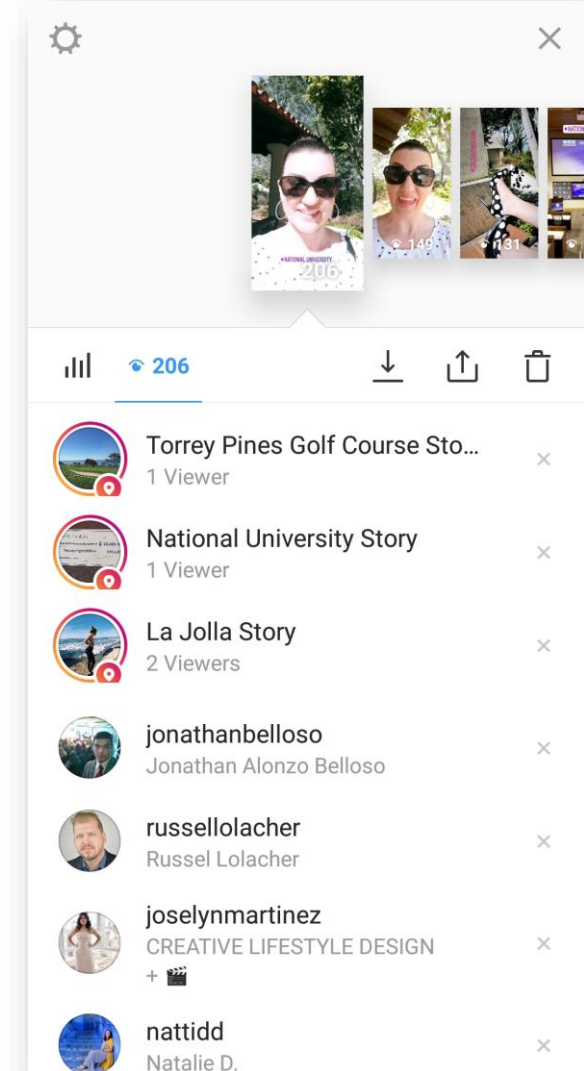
NATIONAL UNIVERSITY
206
149
131

206

Torrey Pines Golf Course Sto...
1 Viewer

National University Story
1 Viewer

La Jolla Story
2 Viewers

jonathanbelloso
Jonathan Alonzo Belloso

russellolacher
Russel Lolacher

joselynmartinez
CREATIVE LIFESTYLE DESIGN
+ 🎬

nattidd
Natalie D.